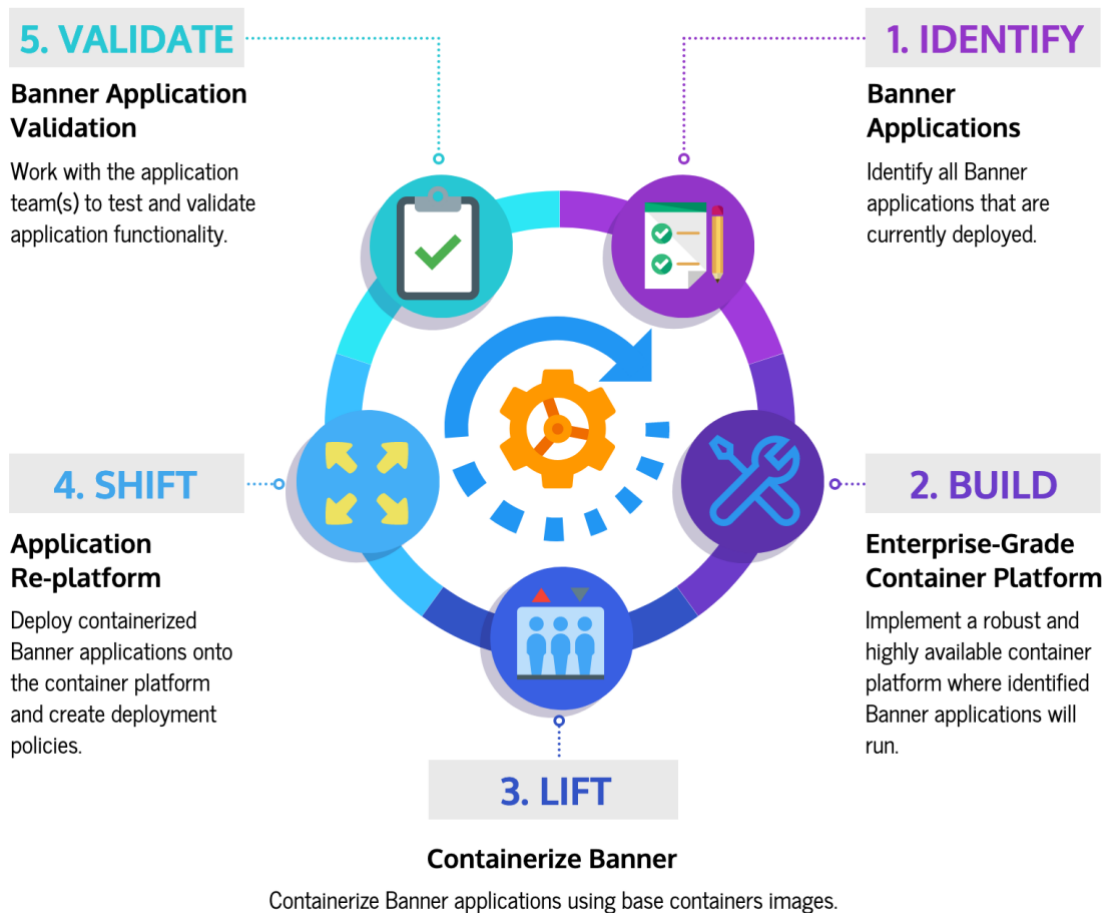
5. VALIDATE

Banner Application Validation

Work with the application team(s) to test and validate application functionality.

1. IDENTIFY

Banner Applications

Identify all Banner applications that are currently deployed.

4. SHIFT

Application Re-platform

Deploy containerized Banner applications onto the container platform and create deployment policies.

2. BUILD

Enterprise-Grade Container Platform

Implement a robust and highly available container platform where identified Banner applications will run.

3. LIFT

Containerize Banner

Containerize Banner applications using base containers images.